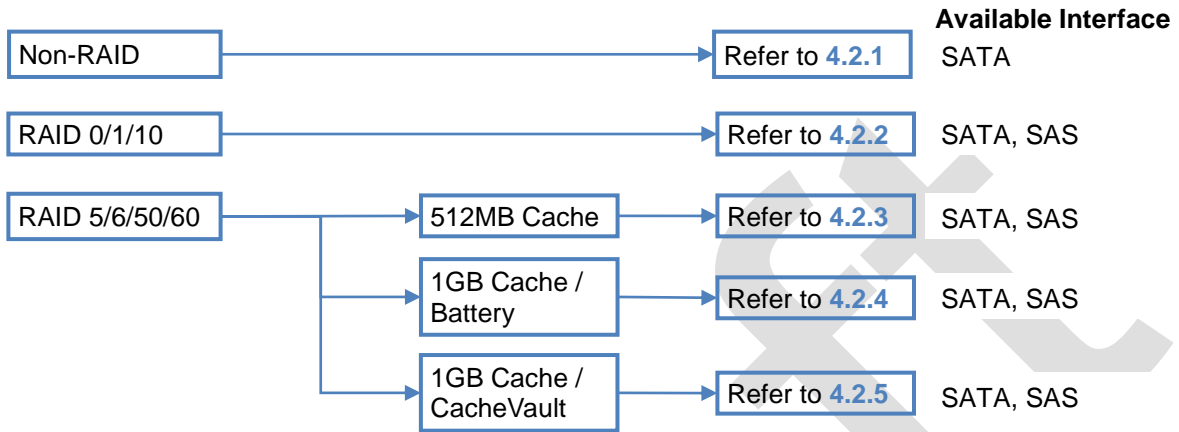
Available Interface

Non-RAID

Refer to 4.2.1

SATA

RAID 0/1/10

Refer to 4.2.2

SATA, SAS

RAID 5/6/50/60

512MB Cache

Refer to 4.2.3

SATA, SAS

1GB Cache / Battery

Refer to 4.2.4

SATA, SAS

1GB Cache / CacheVault

Refer to 4.2.5

SATA, SAS